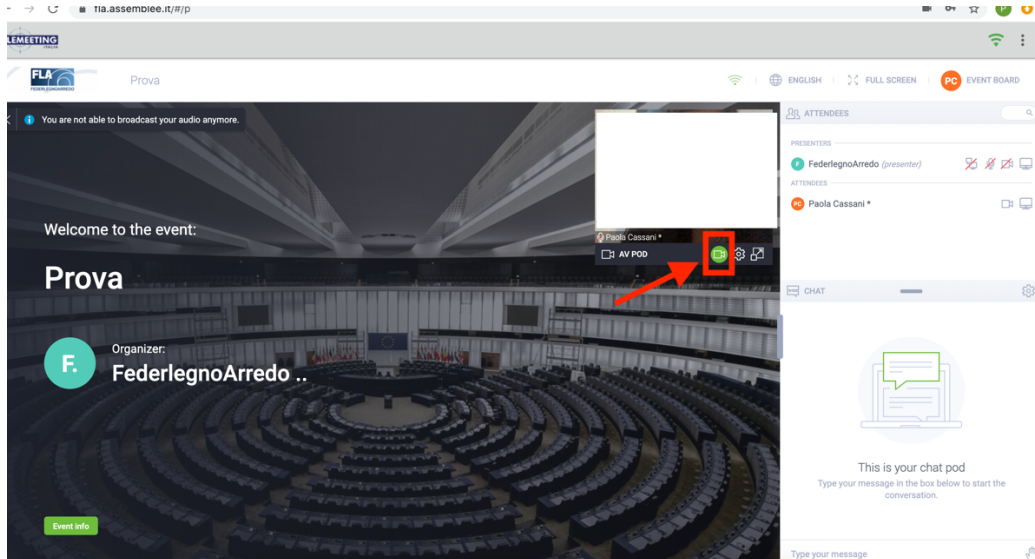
fla.assemblee.it/#/p

LEMEETING

FLA FEDERLEGNOARREDO

Prova

ENGLISH FULL SCREEN PC EVENT BOARD

You are not able to broadcast your audio anymore.

Paola Cassani *

AV POD

ATTENDEES

PRESENTERS

F FederlegnoArredo (presenter)

ATTENDEES

PC Paola Cassani *

Welcome to the event:

Prova

F. Organizer:
FederlegnoArredo ..

CHAT

This is your chat pod
Type your message in the box below to start the conversation.

Event info

Type your message